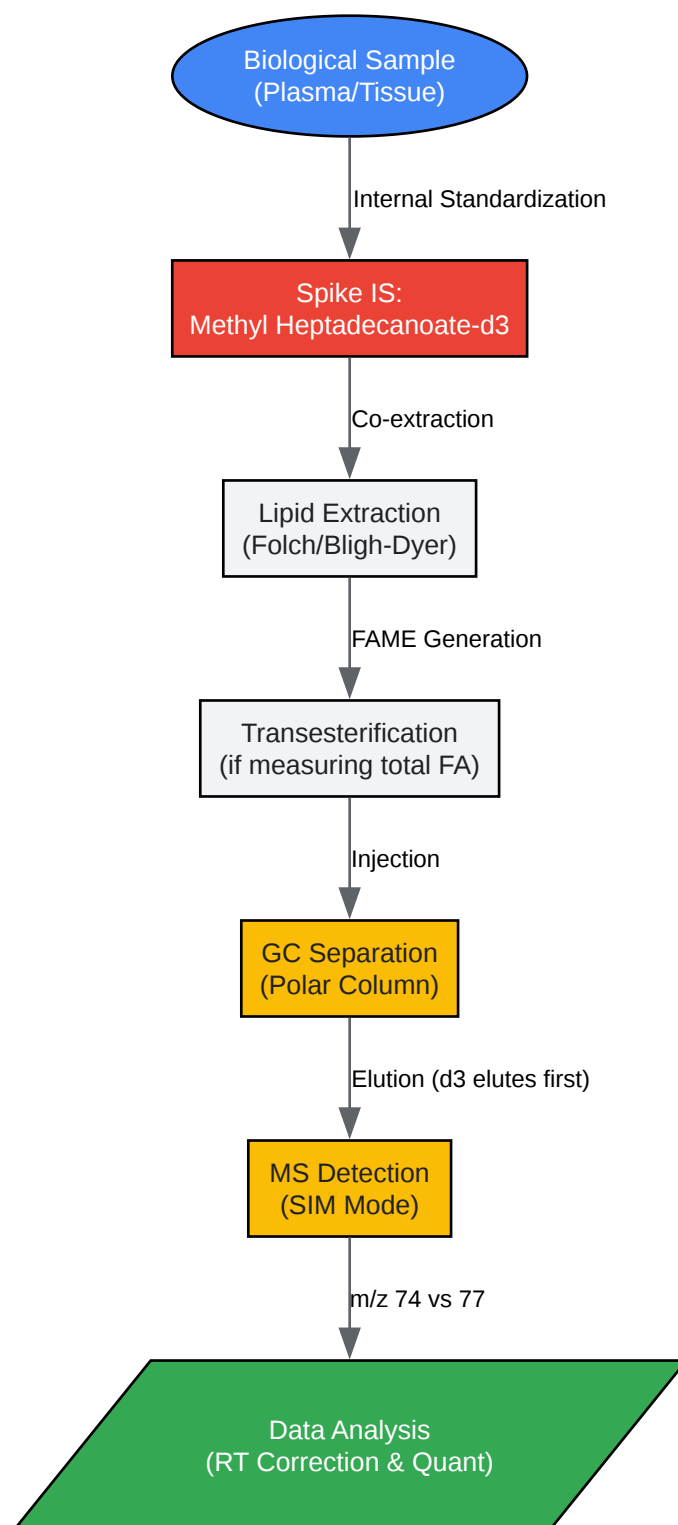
Biological Sample
(Plasma/Tissue)

Internal Standardization

Spike IS:
Methyl Heptadecanoate-d3

Co-extraction

Lipid Extraction
(Folch/Bligh-Dyer)

FAME Generation

Transesterification
(if measuring total FA)

Injection

GC Separation
(Polar Column)

Elution (d3 elutes first)

MS Detection
(SIM Mode)

m/z 74 vs 77

Data Analysis
(RT Correction & Quant)